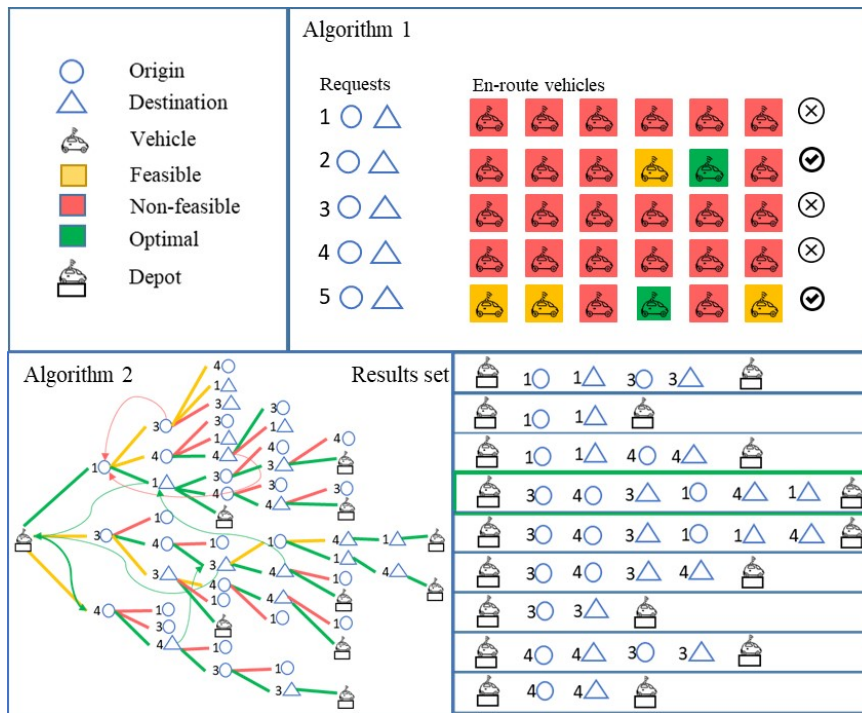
Origin
Destination
Vehicle
Feasible
Non-feasible
Optimal
Depot

Algorithm 1

Requests
En-route vehicles

1
2
3
4
5

Algorithm 2

Results set

1 1 3 3
1 1
1 1 4 4
3 4 3 1 4 1
3 4 3 1 1 4
3 4 3 4
3 3
4 4 3 3
4 4

4 1 3 3 1 4 3 1 4 4 3 3 1 4 1 4 3 3 4 1 3 1 4 1 3 1 4 4 1 1 1 3 4 1 1 4 1 4 1 3 1 1 1 3 1 3